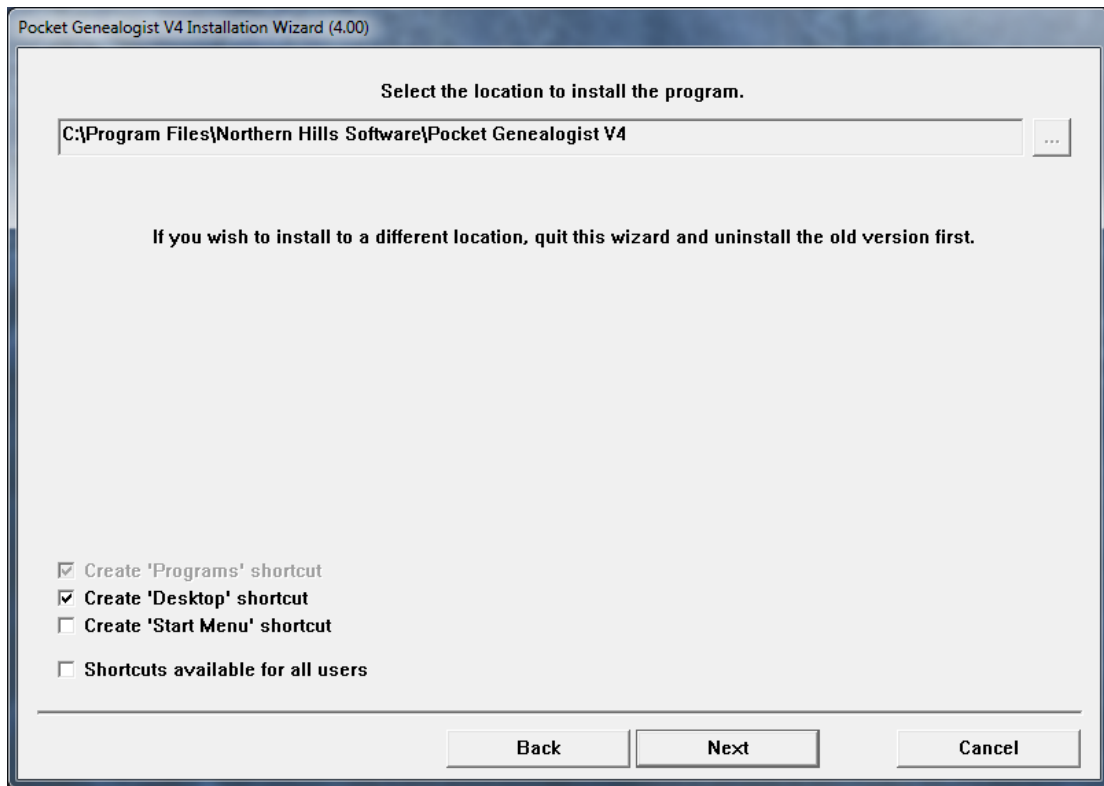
Pocket Genealogist V4 Installation Wizard (4.00)

Select the location to install the program.

C:\Program Files\Northern Hills Software\Pocket Genealogist V4

...

If you wish to install to a different location, quit this wizard and uninstall the old version first.

☑ Create 'Programs' shortcut
☑ Create 'Desktop' shortcut
☐ Create 'Start Menu' shortcut

☐ Shortcuts available for all users

Back

Next

Cancel